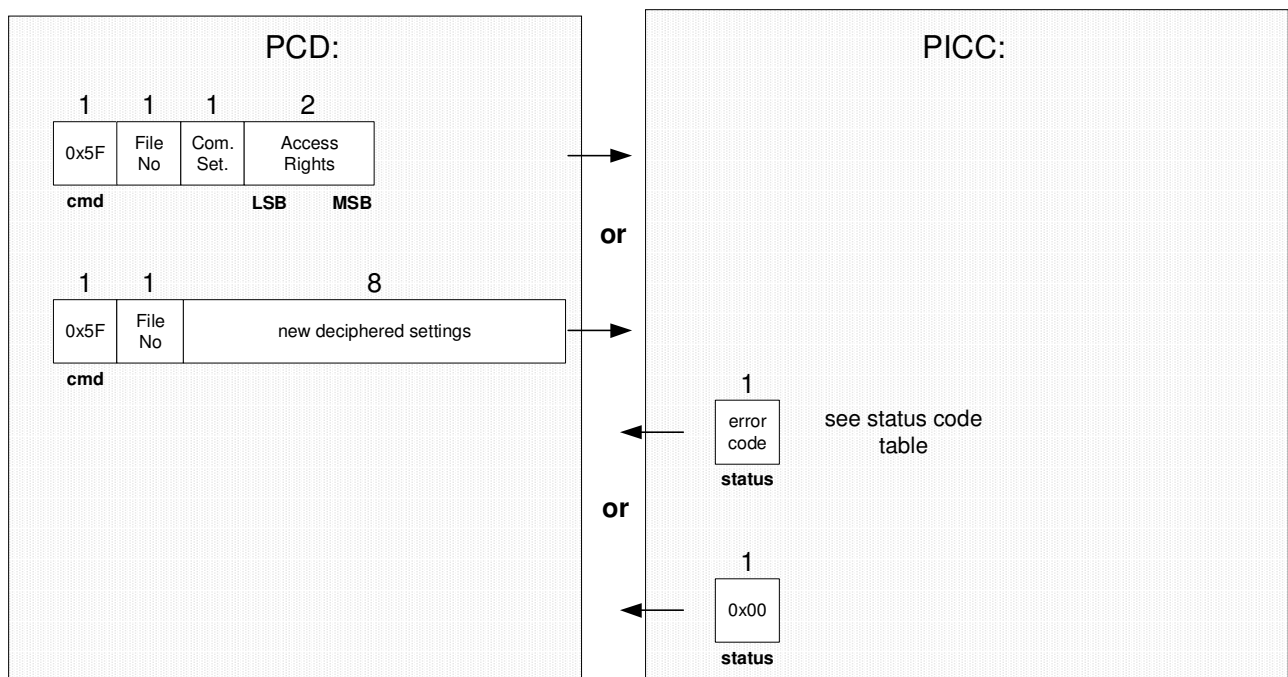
PCD:

1 1 1 2

| 0x5F | File No | Com. Set. | Access Rights |
|---|---|---|---|

cmd LSB MSB

or

1 1 8

| 0x5F | File No | new deciphered settings |
|---|---|---|

cmd

PICC:

1

error code

status

see status code table

or

1

0x00

status